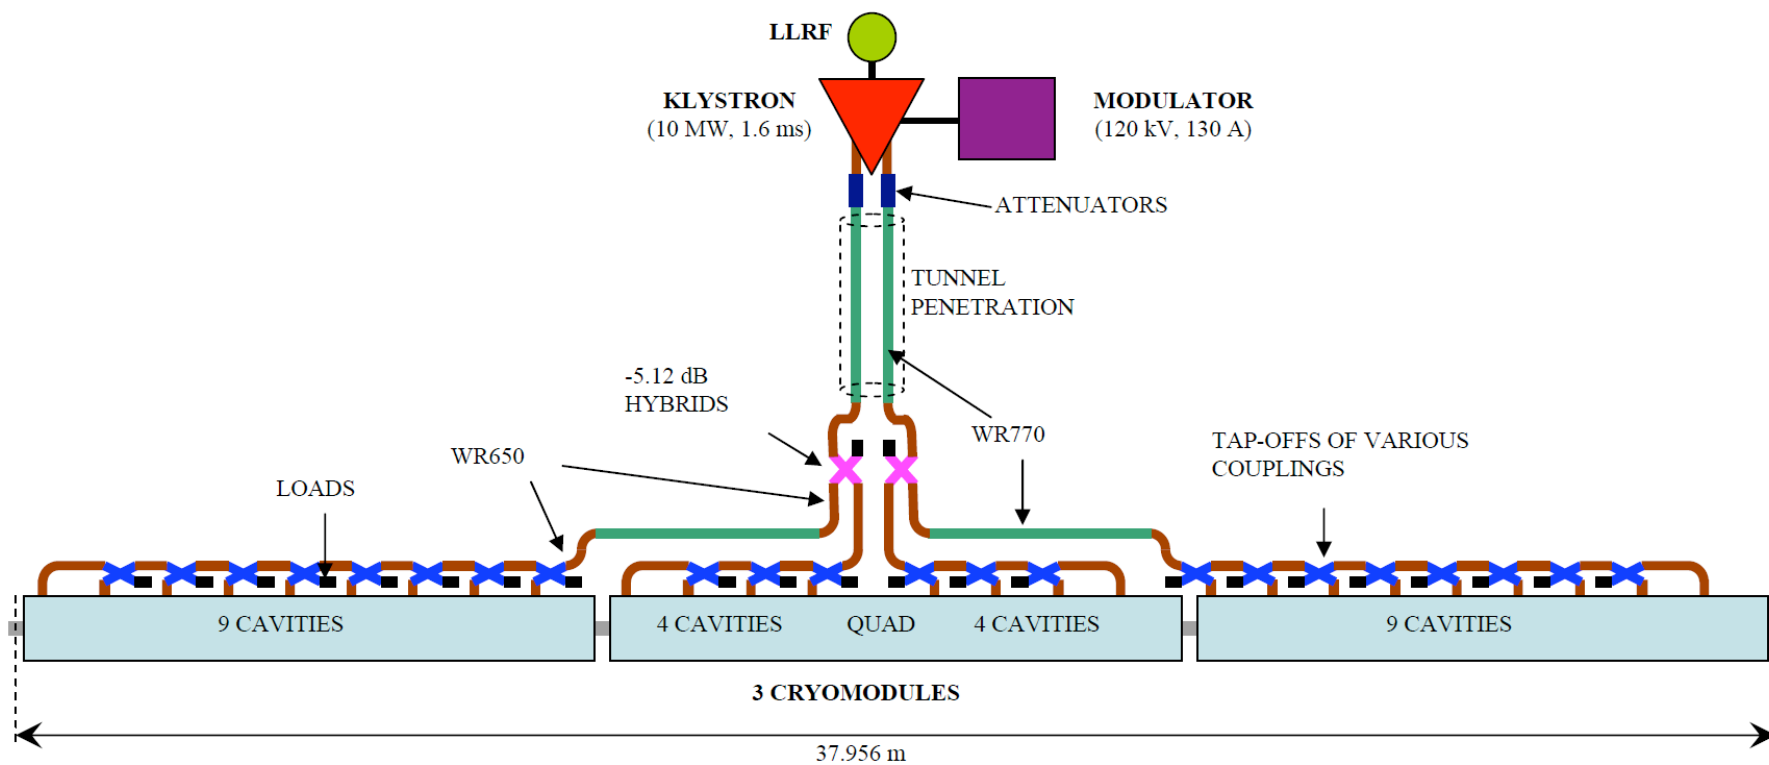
LLRF

KLYSTRON
(10 MW, 1.6 ms)

MODULATOR
(120 kV, 130 A)

ATTENUATORS

TUNNEL
PENETRATION

-5.12 dB
HYBRIDS

WR770

WR650

TAP-OFFS OF VARIOUS
COUPLINGS

LOADS

9 CAVITIES

4 CAVITIES

QUAD

4 CAVITIES

9 CAVITIES

3 CRYOMODULES

37.956 m